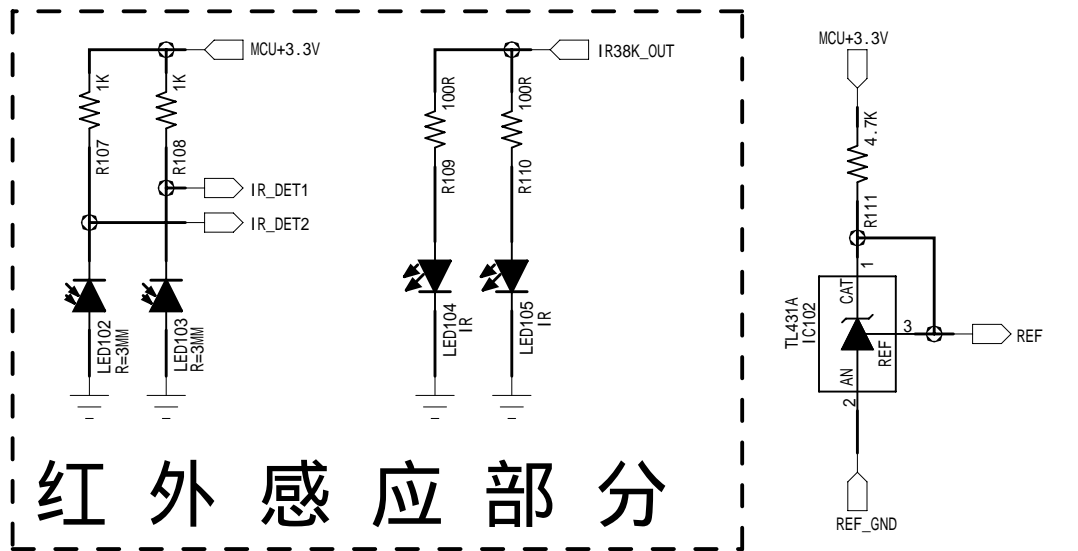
MCU+3.3V

1K
R107

1K
R108

IR_DET1

IR_DET2

LED102
R=3MM

LED103
R=3MM

IR38K_OUT

100R
R109

100R
R110

LED104
IR

LED105
IR

红 外 感 应 部 分

MCU+3.3V

4.7K
R111

1
CAT
TL431A
IC102
3
REF
REF
AN
2

REF_GND